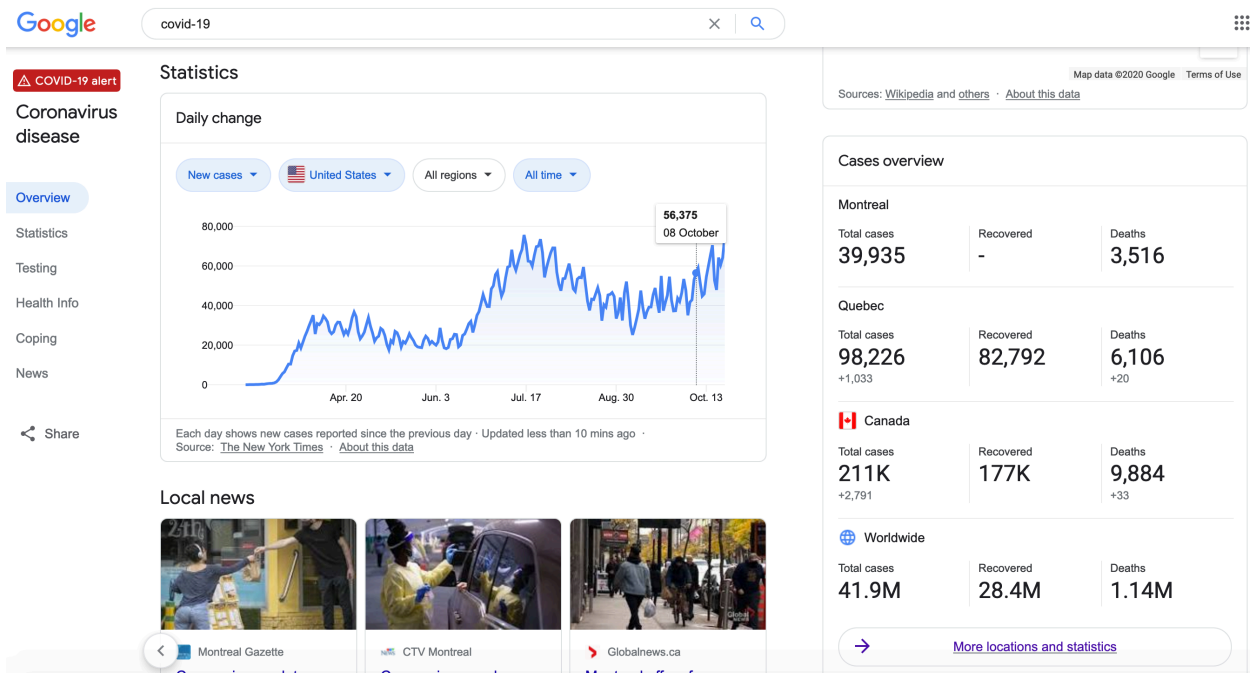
Google

covid-19

COVID-19 alert

Coronavirus disease

Overview
Statistics
Testing
Health Info
Coping
News

Share

Statistics

Daily change

New cases | United States | All regions | All time

56,375
08 October

80,000
60,000
40,000
20,000
0

Apr. 20 | Jun. 3 | Jul. 17 | Aug. 30 | Oct. 13

Each day shows new cases reported since the previous day · Updated less than 10 mins ago · Source: The New York Times · About this data

Local news

Montreal Gazette

CTV Montreal

Globalnews.ca

Map data ©2020 Google Terms of Use

Sources: Wikipedia and others · About this data

Cases overview

Montreal

| Total cases | Recovered | Deaths |
|---|---|---|
| 39,935 | - | 3,516 |

Quebec

| Total cases | Recovered | Deaths |
|---|---|---|
| 98,226 +1,033 | 82,792 | 6,106 +20 |

Canada

| Total cases | Recovered | Deaths |
|---|---|---|
| 211K +2,791 | 177K | 9,884 +33 |

Worldwide

| Total cases | Recovered | Deaths |
|---|---|---|
| 41.9M | 28.4M | 1.14M |

More locations and statistics